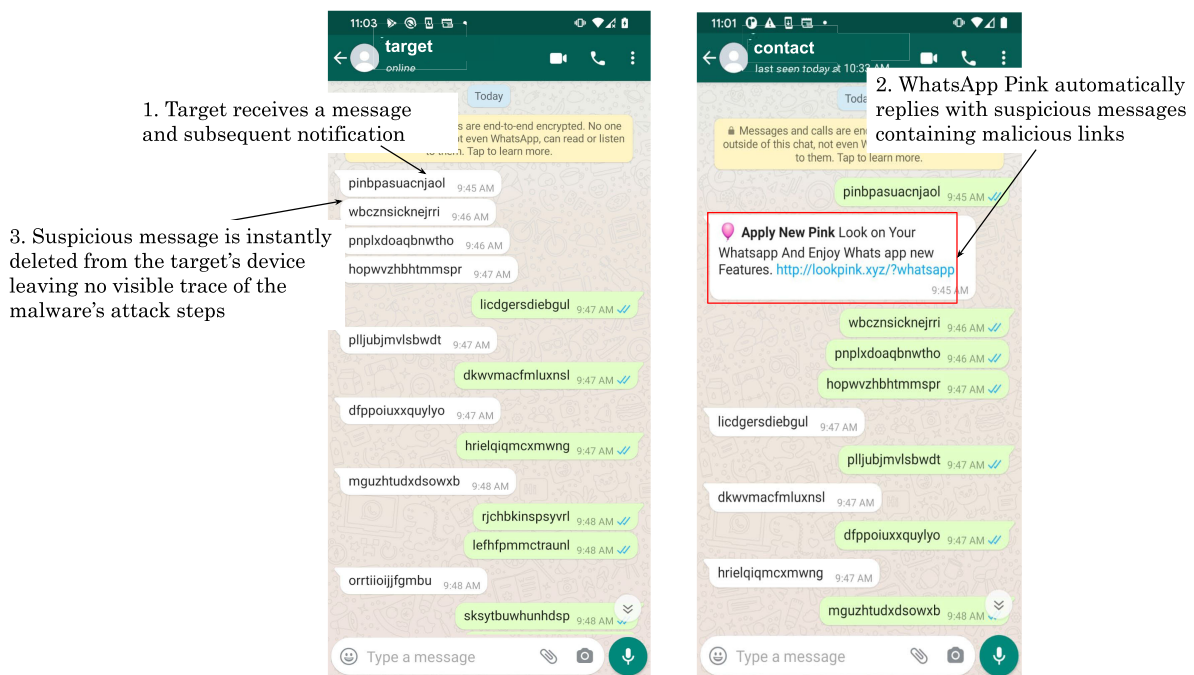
11:03

target
online

Today

1. Target receives a message and subsequent notification

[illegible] are end-to-end encrypted. No one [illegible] not even WhatsApp, can read or listen to them. Tap to learn more.

pinbpasuacnjaol 9:45 AM
wbczn­sicknejrri 9:46 AM
pnplxdoaqbnwtho 9:46 AM
hopwvzhbhtmmspr 9:47 AM
licdgersdiebgul 9:47 AM
plljubjmvlsbwdt 9:47 AM
dkwvmacfmluxnsl 9:47 AM
dfppoiuxxquylyo 9:47 AM
hrielqiqmcxmwng 9:47 AM
mguzhtudxdsowxb 9:48 AM
rjchbkinspsyvrl 9:48 AM
lefhfpmmctraunl 9:48 AM
orrtiioijjfgmbu 9:48 AM
sksytbuwhunhdsp 9:48 AM

Type a message

3. Suspicious message is instantly deleted from the target's device leaving no visible trace of the malware's attack steps

11:01

contact
last seen today at 10:33 AM

Toda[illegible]

2. WhatsApp Pink automatically replies with suspicious messages containing malicious links

Messages and calls are en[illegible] outside of this chat, not even W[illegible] to them. Tap to learn more.

pinbpasuacnjaol 9:45 AM

Apply New Pink Look on Your Whatsapp And Enjoy Whats app new Features. http://lookpink.xyz/?whatsapp 9:45 AM

wbczn­sicknejrri 9:46 AM
pnplxdoaqbnwtho 9:46 AM
hopwvzhbhtmmspr 9:47 AM
licdgersdiebgul 9:47 AM
plljubjmvlsbwdt 9:47 AM
dkwvmacfmluxnsl 9:47 AM
dfppoiuxxquylyo 9:47 AM
hrielqiqmcxmwng 9:47 AM
mguzhtudxdsowxb 9:48 AM

Type a message